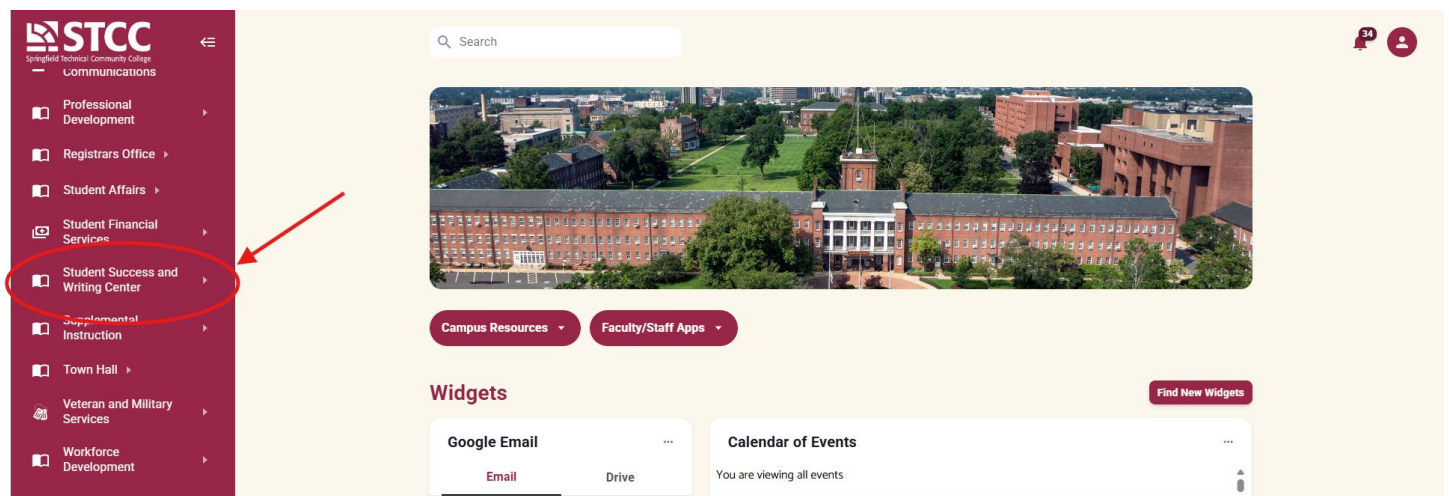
STCC
Springfield Technical Community College

Communications

Professional Development

Registrars Office

Student Affairs

Student Financial Services

Student Success and Writing Center

Supplemental Instruction

Town Hall

Veteran and Military Services

Workforce Development

Search

34

Campus Resources

Faculty/Staff Apps

Widgets

Find New Widgets

Google Email

Email

Drive

Calendar of Events

You are viewing all events